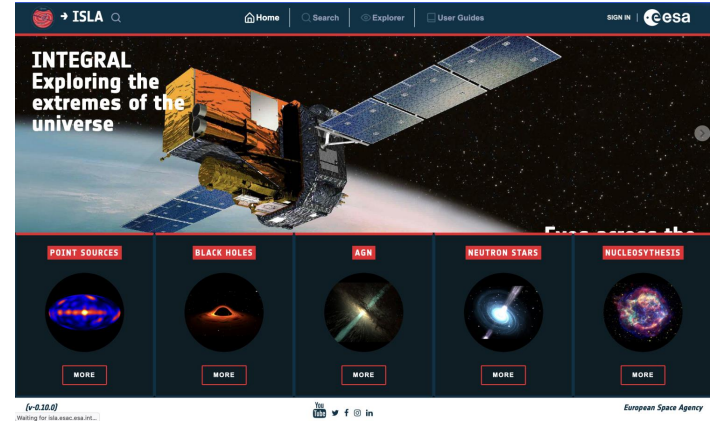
ISLA

Home | Search | Explorer | User Guides

SIGN IN | esa

INTEGRAL
Exploring the extremes of the universe

Eyes across the

POINT SOURCES

MORE

BLACK HOLES

MORE

AGN

MORE

NEUTRON STARS

MORE

NUCLEOSYNTHESIS

MORE

(v-0.10.0)
Waiting for isla.esac.esa.int...

You Tube

European Space Agency